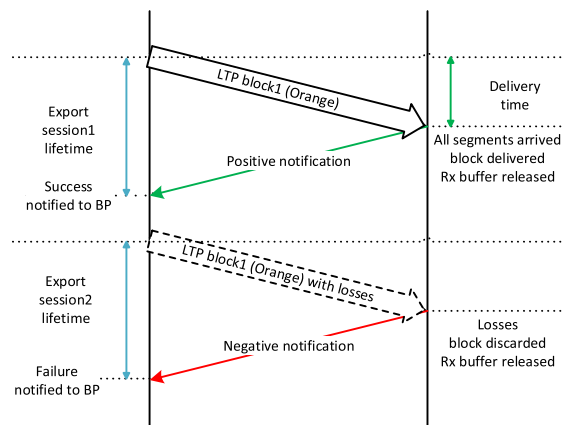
Export session1 lifetime

LTP block1 (Orange)

Delivery time

All segments arrived block delivered Rx buffer released

Positive notification

Success notified to BP

Export session2 lifetime

LTP block1 (Orange) with losses

Losses block discarded Rx buffer released

Negative notification

Failure notified to BP